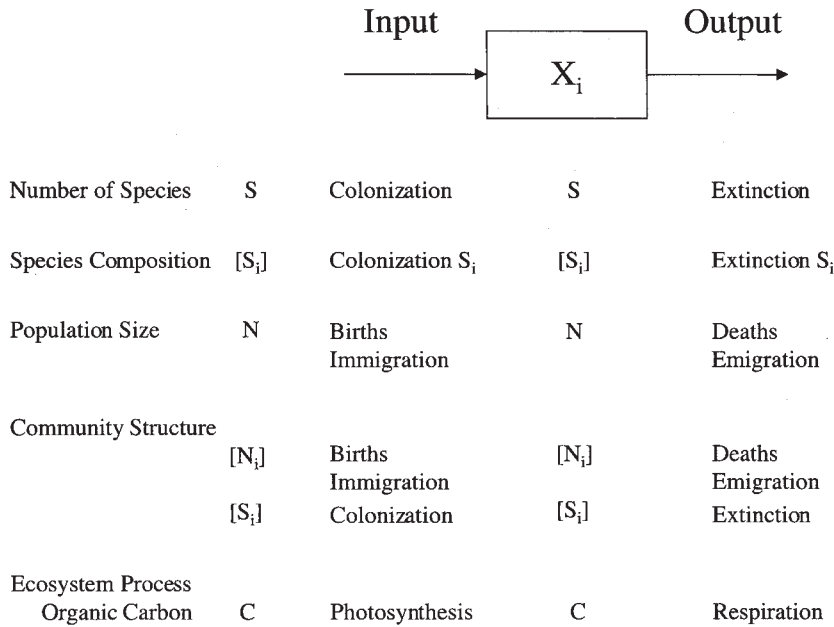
Input

$X_i$

Output

| | | | | |
|---|---|---|---|---|
| Number of Species | S | Colonization | S | Extinction |
| Species Composition | $[S_i]$ | Colonization $S_i$ | $[S_i]$ | Extinction $S_i$ |
| Population Size | N | Births Immigration | N | Deaths Emigration |
| Community Structure | | | | |
| | $[N_i]$ | Births Immigration | $[N_i]$ | Deaths Emigration |
| | $[S_i]$ | Colonization | $[S_i]$ | Extinction |
| Ecosystem Process | | | | |
| Organic Carbon | C | Photosynthesis | C | Respiration |